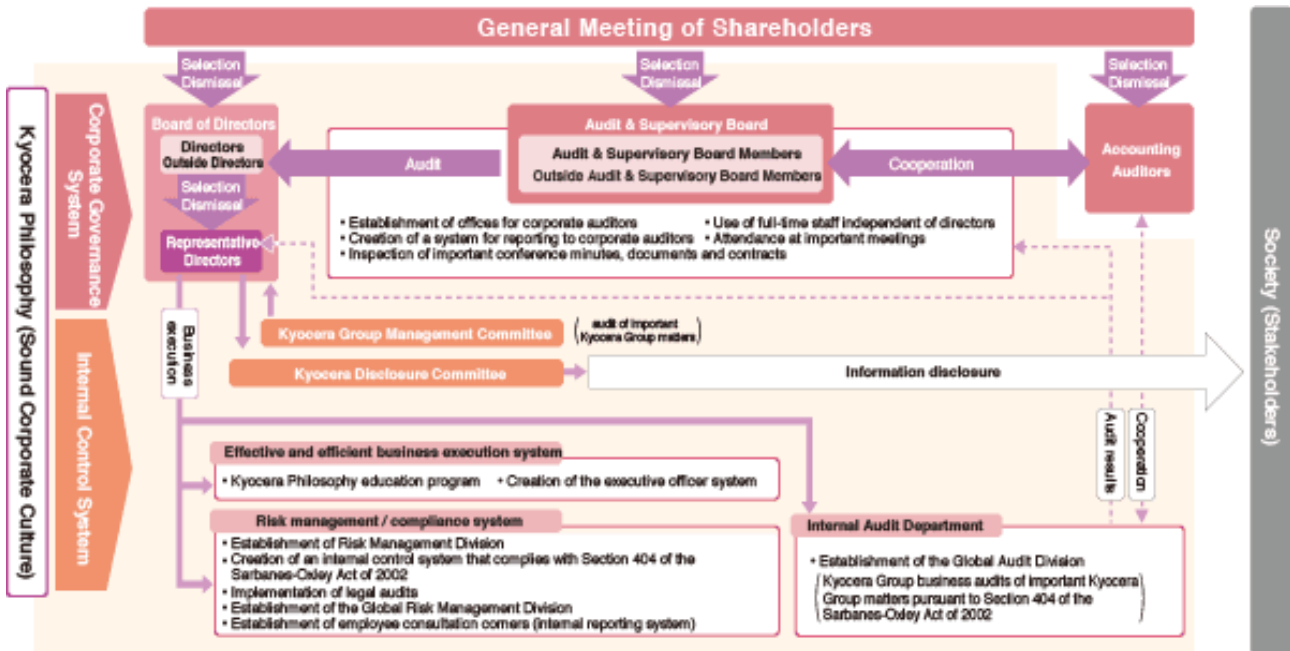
General Meeting of Shareholders

Selection Dismissal

Selection Dismissal

Selection Dismissal

Kyocera Philosophy (Sound Corporate Culture)

Corporate Governance System

Internal Control System

Board of Directors

Directors

Outside Directors

Selection Dismissal

Representative Directors

Audit & Supervisory Board

Audit & Supervisory Board Members

Outside Audit & Supervisory Board Members

Audit

Cooperation

Accounting Auditors

• Establishment of offices for corporate auditors
• Creation of a system for reporting to corporate auditors
• Inspection of important conference minutes, documents and contracts
• Use of full-time staff independent of directors
• Attendance at important meetings

Society (Stakeholders)

Business execution

Kyocera Group Management Committee

(audit of important Kyocera Group matters)

Kyocera Disclosure Committee

Information disclosure

Audit results

Cooperation

Effective and efficient business execution system

• Kyocera Philosophy education program
• Creation of the executive officer system

Risk management / compliance system

• Establishment of Risk Management Division
• Creation of an internal control system that complies with Section 404 of the Sarbanes-Oxley Act of 2002
• Implementation of legal audits
• Establishment of the Global Risk Management Division
• Establishment of employee consultation corners (internal reporting system)

Internal Audit Department

• Establishment of the Global Audit Division

(Kyocera Group business audits of important Kyocera Group matters pursuant to Section 404 of the Sarbanes-Oxley Act of 2002)